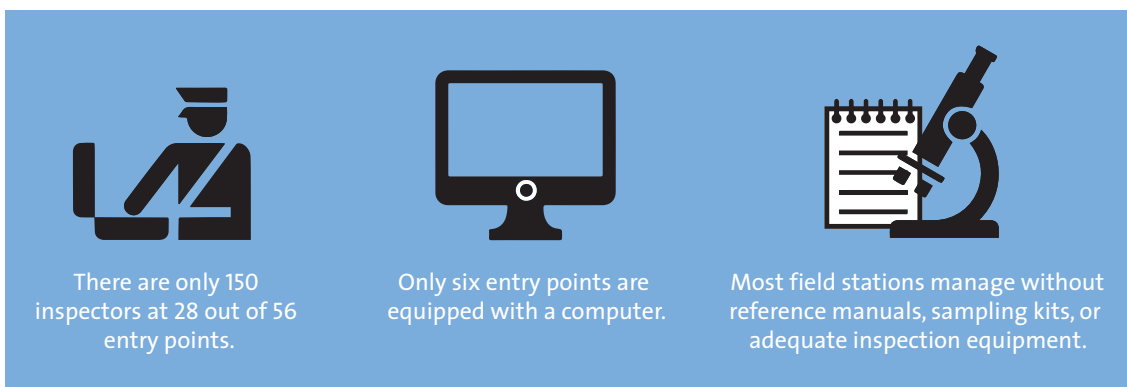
There are only 150 inspectors at 28 out of 56 entry points.

Only six entry points are equipped with a computer.

Most field stations manage without reference manuals, sampling kits, or adequate inspection equipment.